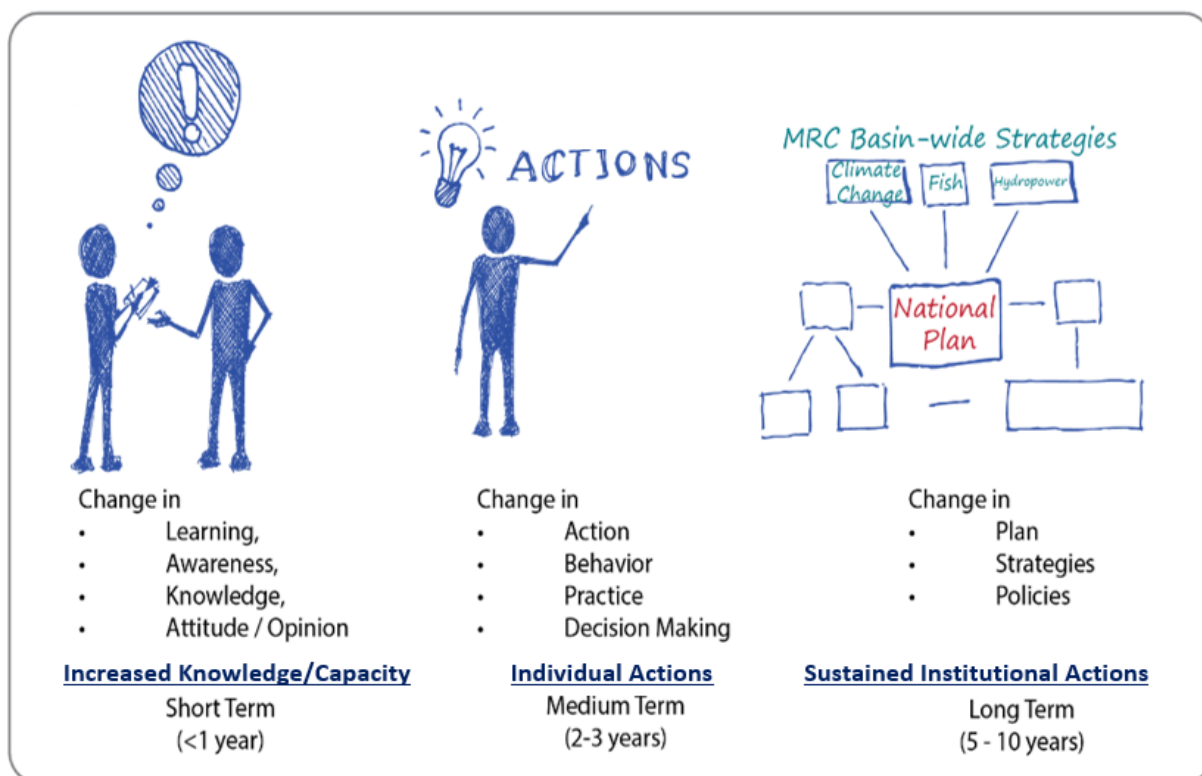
ACTIONS

MRC Basin-wide Strategies

Climate Change

Fish

Hydropower

National Plan

Change in
- Learning,
- Awareness,
- Knowledge,
- Attitude / Opinion

Increased Knowledge/Capacity
Short Term
(<1 year)

Change in
- Action
- Behavior
- Practice
- Decision Making

Individual Actions
Medium Term
(2-3 years)

Change in
- Plan
- Strategies
- Policies

Sustained Institutional Actions
Long Term
(5 - 10 years)